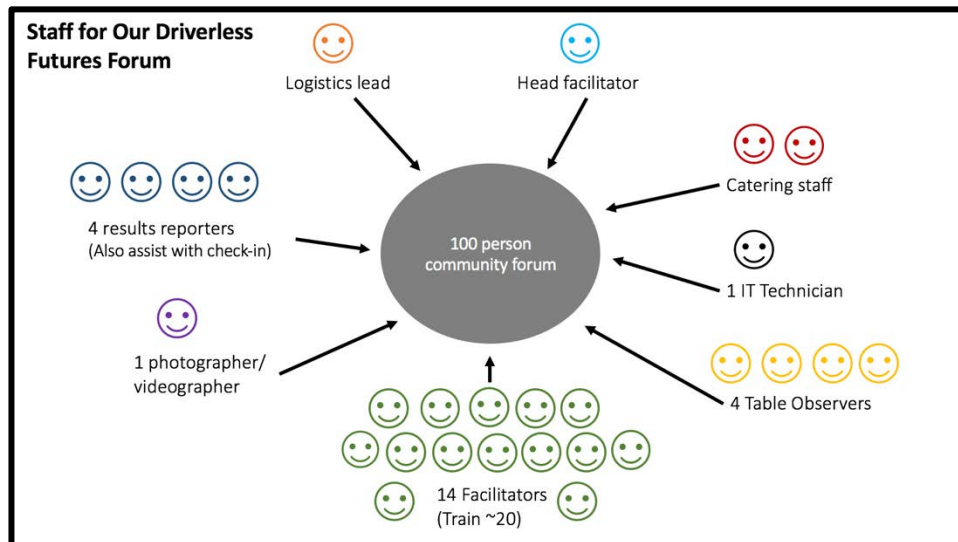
Staff for Our Driverless Futures Forum

Logistics lead

Head facilitator

Catering staff

4 results reporters
(Also assist with check-in)

100 person community forum

1 IT Technician

1 photographer/ videographer

4 Table Observers

14 Facilitators
(Train ~20)